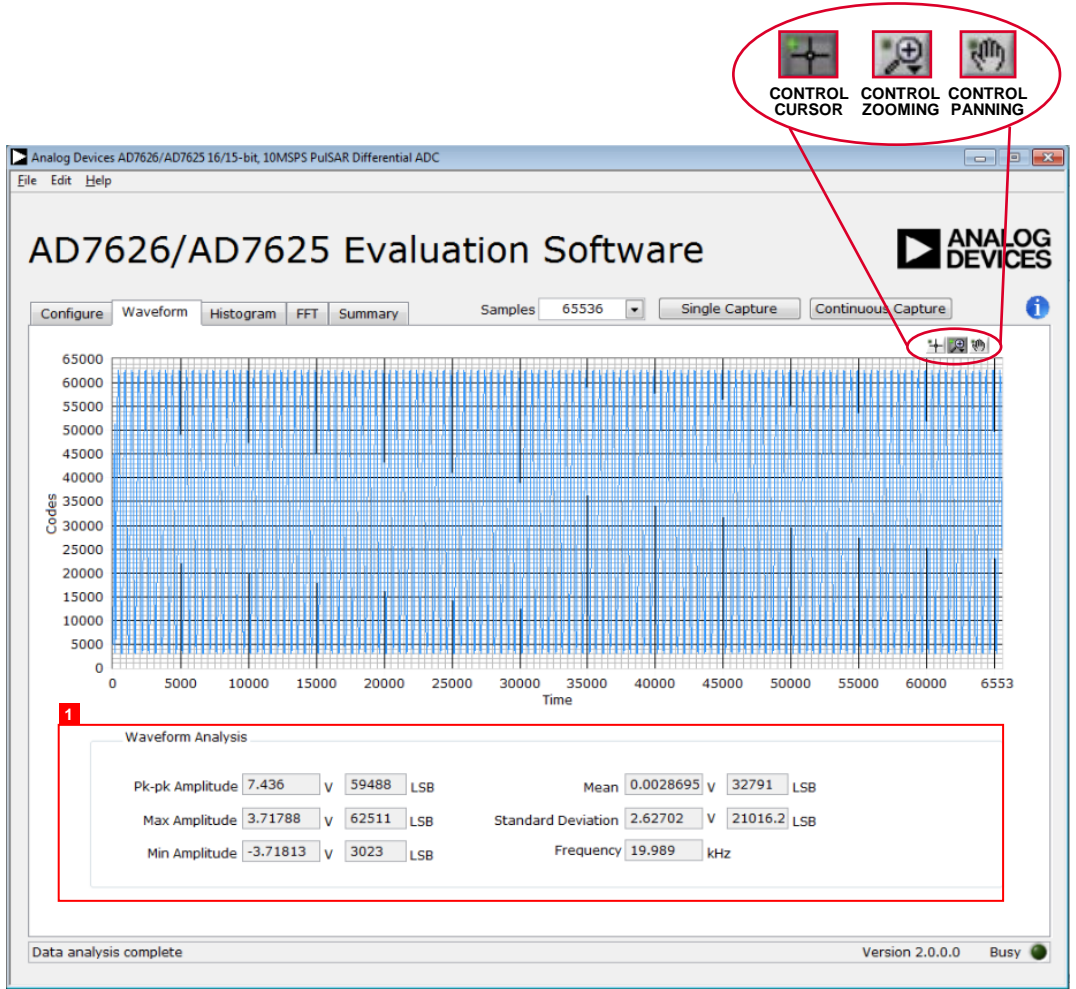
CONTROL CURSOR
CONTROL ZOOMING
CONTROL PANNING

Analog Devices AD7626/AD7625 16/15-bit, 10MSPS PulSAR Differential ADC

File Edit Help

AD7626/AD7625 Evaluation Software

ANALOG DEVICES

Configure | Waveform | Histogram | FFT | Summary

Samples 65536 Single Capture Continuous Capture

65000
60000
55000
50000
45000
40000
35000
30000
25000
20000
15000
10000
5000
0

Codes

0 5000 10000 15000 20000 25000 30000 35000 40000 45000 50000 55000 60000 6553

Time

1

Waveform Analysis

Pk-pk Amplitude 7.436 V 59488 LSB
Max Amplitude 3.71788 V 62511 LSB
Min Amplitude -3.71813 V 3023 LSB

Mean 0.0028695 V 32791 LSB
Standard Deviation 2.62702 V 21016.2 LSB
Frequency 19.989 kHz

Data analysis complete
Version 2.0.0.0 Busy